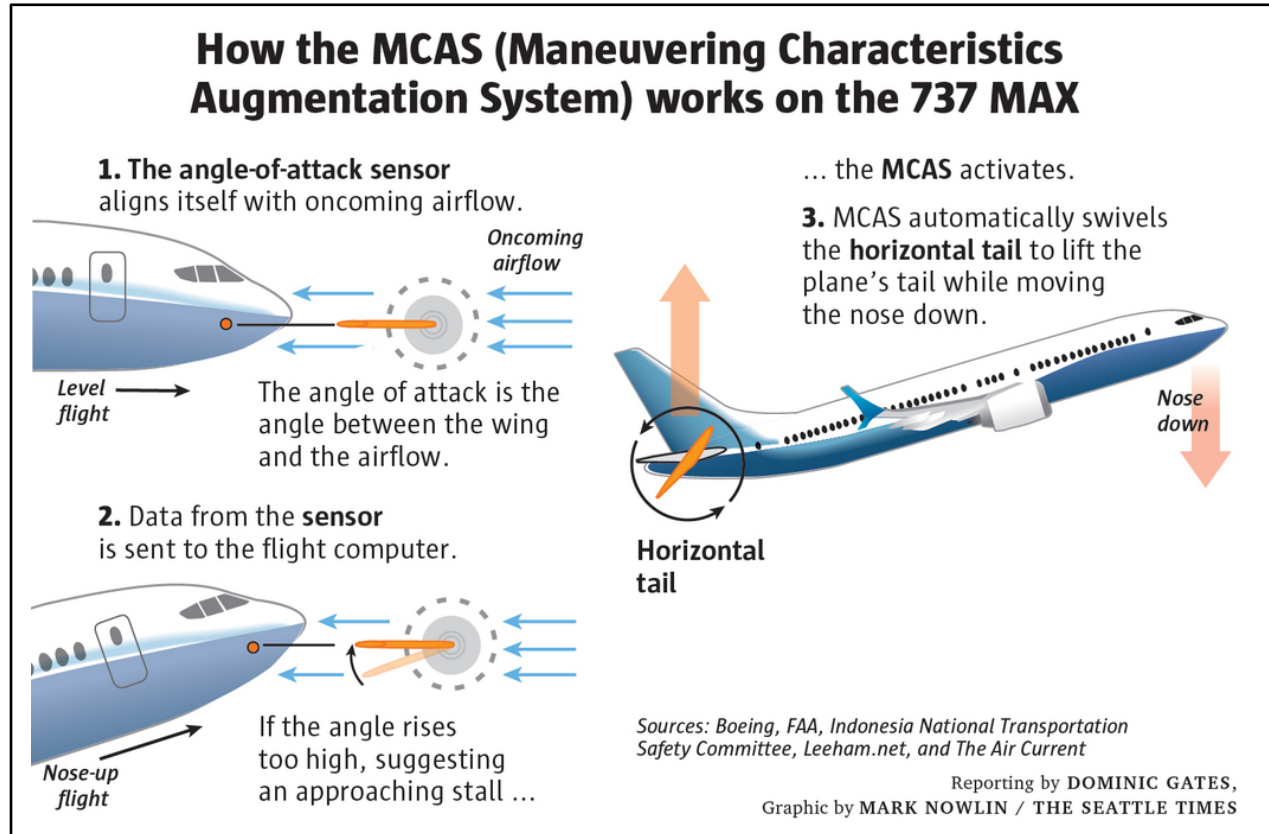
How the MCAS (Maneuvering Characteristics Augmentation System) works on the 737 MAX

1. The angle-of-attack sensor aligns itself with oncoming airflow.

Oncoming airflow

Level flight

The angle of attack is the angle between the wing and the airflow.

2. Data from the sensor is sent to the flight computer.

Nose-up flight

If the angle rises too high, suggesting an approaching stall …

… the MCAS activates.

3. MCAS automatically swivels the horizontal tail to lift the plane's tail while moving the nose down.

Nose down

Horizontal tail

Sources: Boeing, FAA, Indonesia National Transportation Safety Committee, Leeham.net, and The Air Current

Reporting by DOMINIC GATES,
Graphic by MARK NOWLIN / THE SEATTLE TIMES